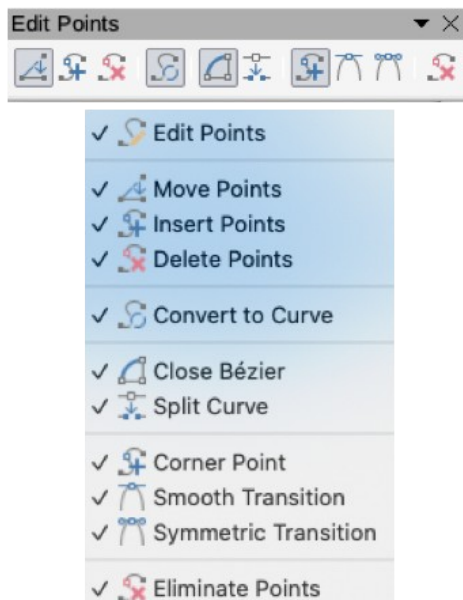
Edit Points

✓ Edit Points

✓ Move Points
✓ Insert Points
✓ Delete Points

✓ Convert to Curve

✓ Close Bézier
✓ Split Curve

✓ Corner Point
✓ Smooth Transition
✓ Symmetric Transition

✓ Eliminate Points